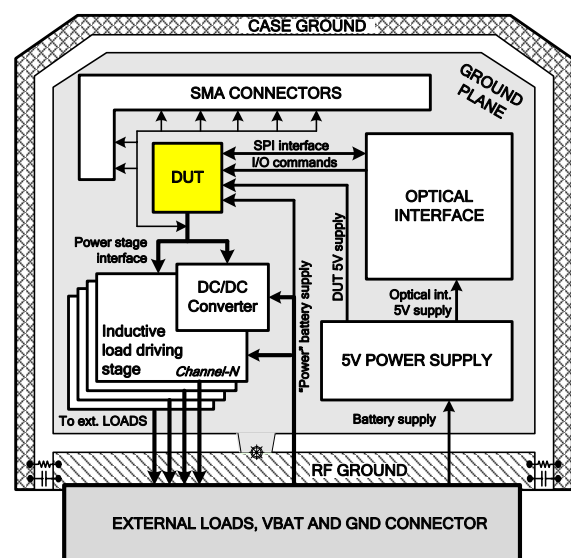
CASE GROUND

GROUND PLANE

SMA CONNECTORS

DUT

SPI interface

I/O commands

OPTICAL INTERFACE

DUT 5V supply

Power stage interface

DC/DC Converter

Inductive load driving stage

Channel-N

"Power" battery supply

Optical int. 5V supply

5V POWER SUPPLY

To ext. LOADS

Battery supply

RF GROUND

EXTERNAL LOADS, VBAT AND GND CONNECTOR